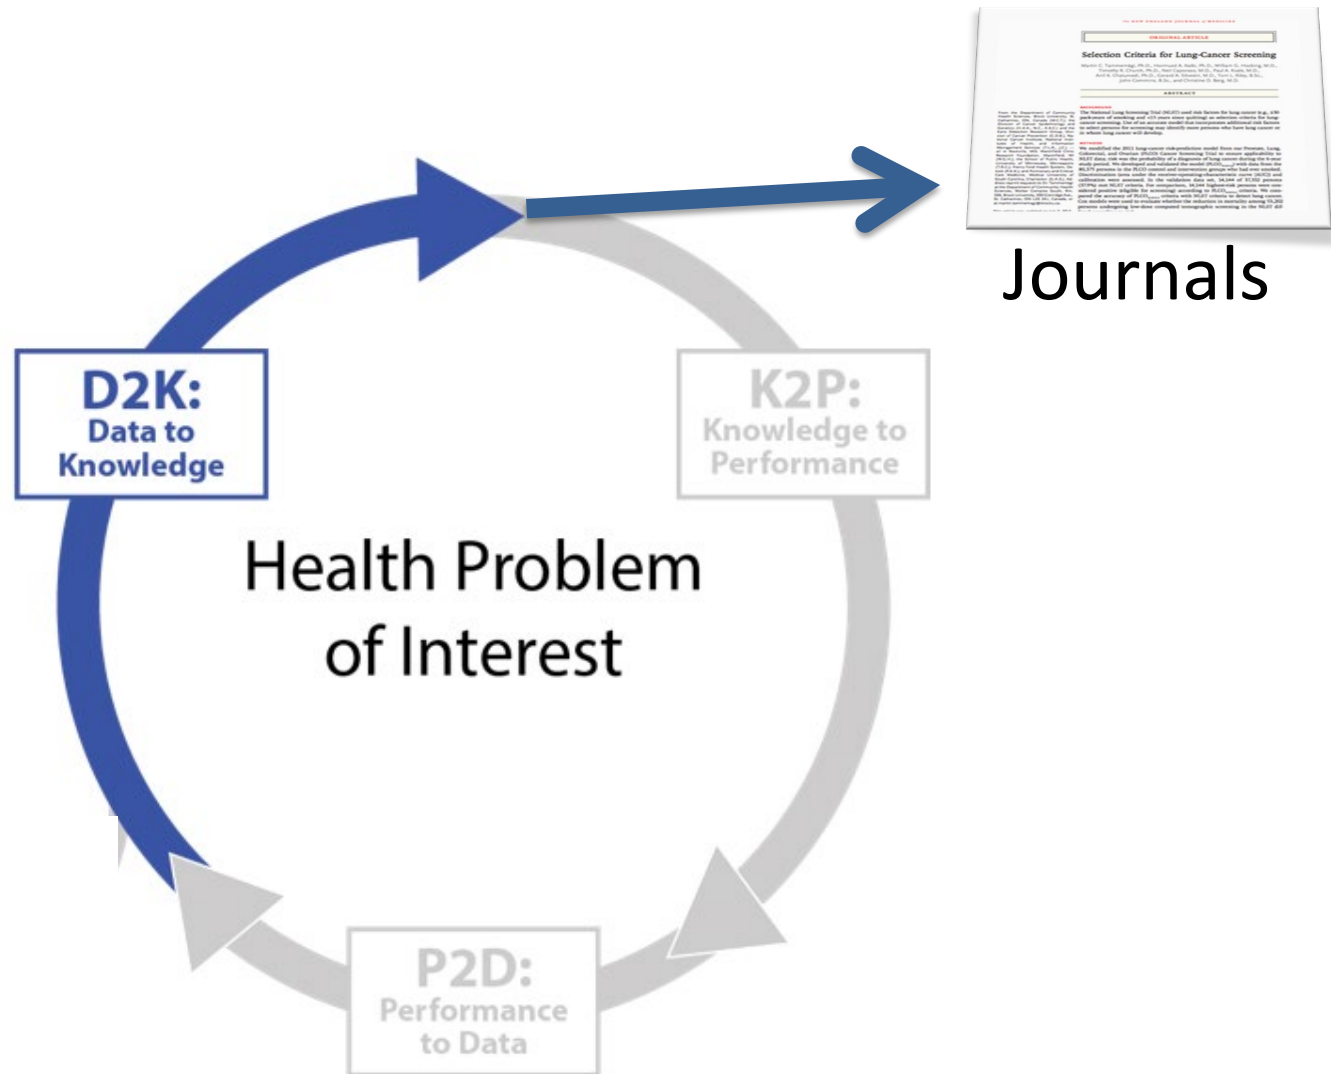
The NEW ENGLAND JOURNAL of MEDICINE

ORIGINAL ARTICLE

Selection Criteria for Lung-Cancer Screening

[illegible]

ABSTRACT

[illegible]

Journals

D2K:
Data to
Knowledge

K2P:
Knowledge to
Performance

Health Problem
of Interest

P2D:
Performance
to Data